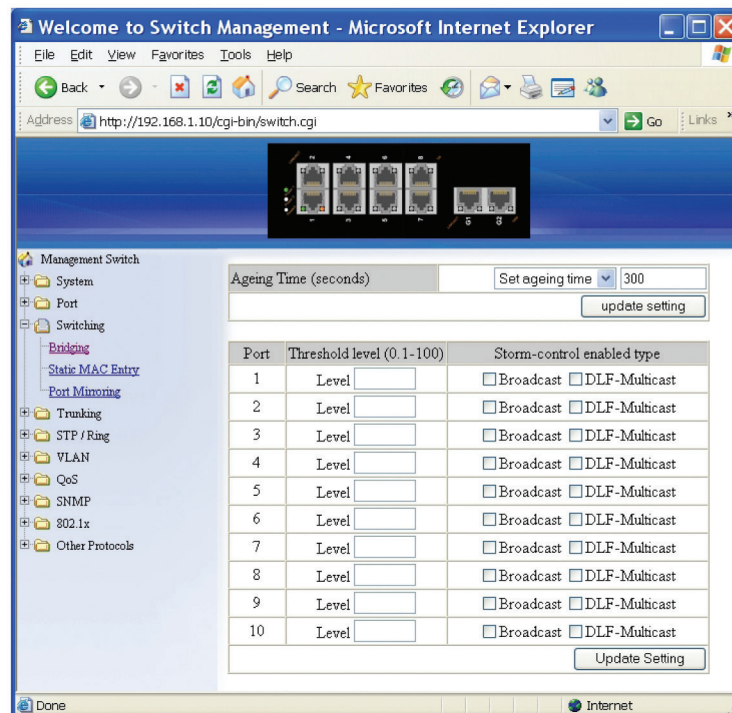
Welcome to Switch Management - Microsoft Internet Explorer

File Edit View Favorites Tools Help

Back Search Favorites

Address http://192.168.1.10/cgi-bin/switch.cgi Go Links

Management Switch
System
Port
Switching
Bridging
Static MAC Entry
Port Mirroring
Trunking
STP / Ring
VLAN
QoS
SNMP
802.1x
Other Protocols

Ageing Time (seconds) Set ageing time 300
update setting

| Port | Threshold level (0.1-100) | Storm-control enabled type |
|---|---|---|
| 1 | Level | Broadcast DLF-Multicast |
| 2 | Level | Broadcast DLF-Multicast |
| 3 | Level | Broadcast DLF-Multicast |
| 4 | Level | Broadcast DLF-Multicast |
| 5 | Level | Broadcast DLF-Multicast |
| 6 | Level | Broadcast DLF-Multicast |
| 7 | Level | Broadcast DLF-Multicast |
| 8 | Level | Broadcast DLF-Multicast |
| 9 | Level | Broadcast DLF-Multicast |
| 10 | Level | Broadcast DLF-Multicast |

Update Setting

Done Internet